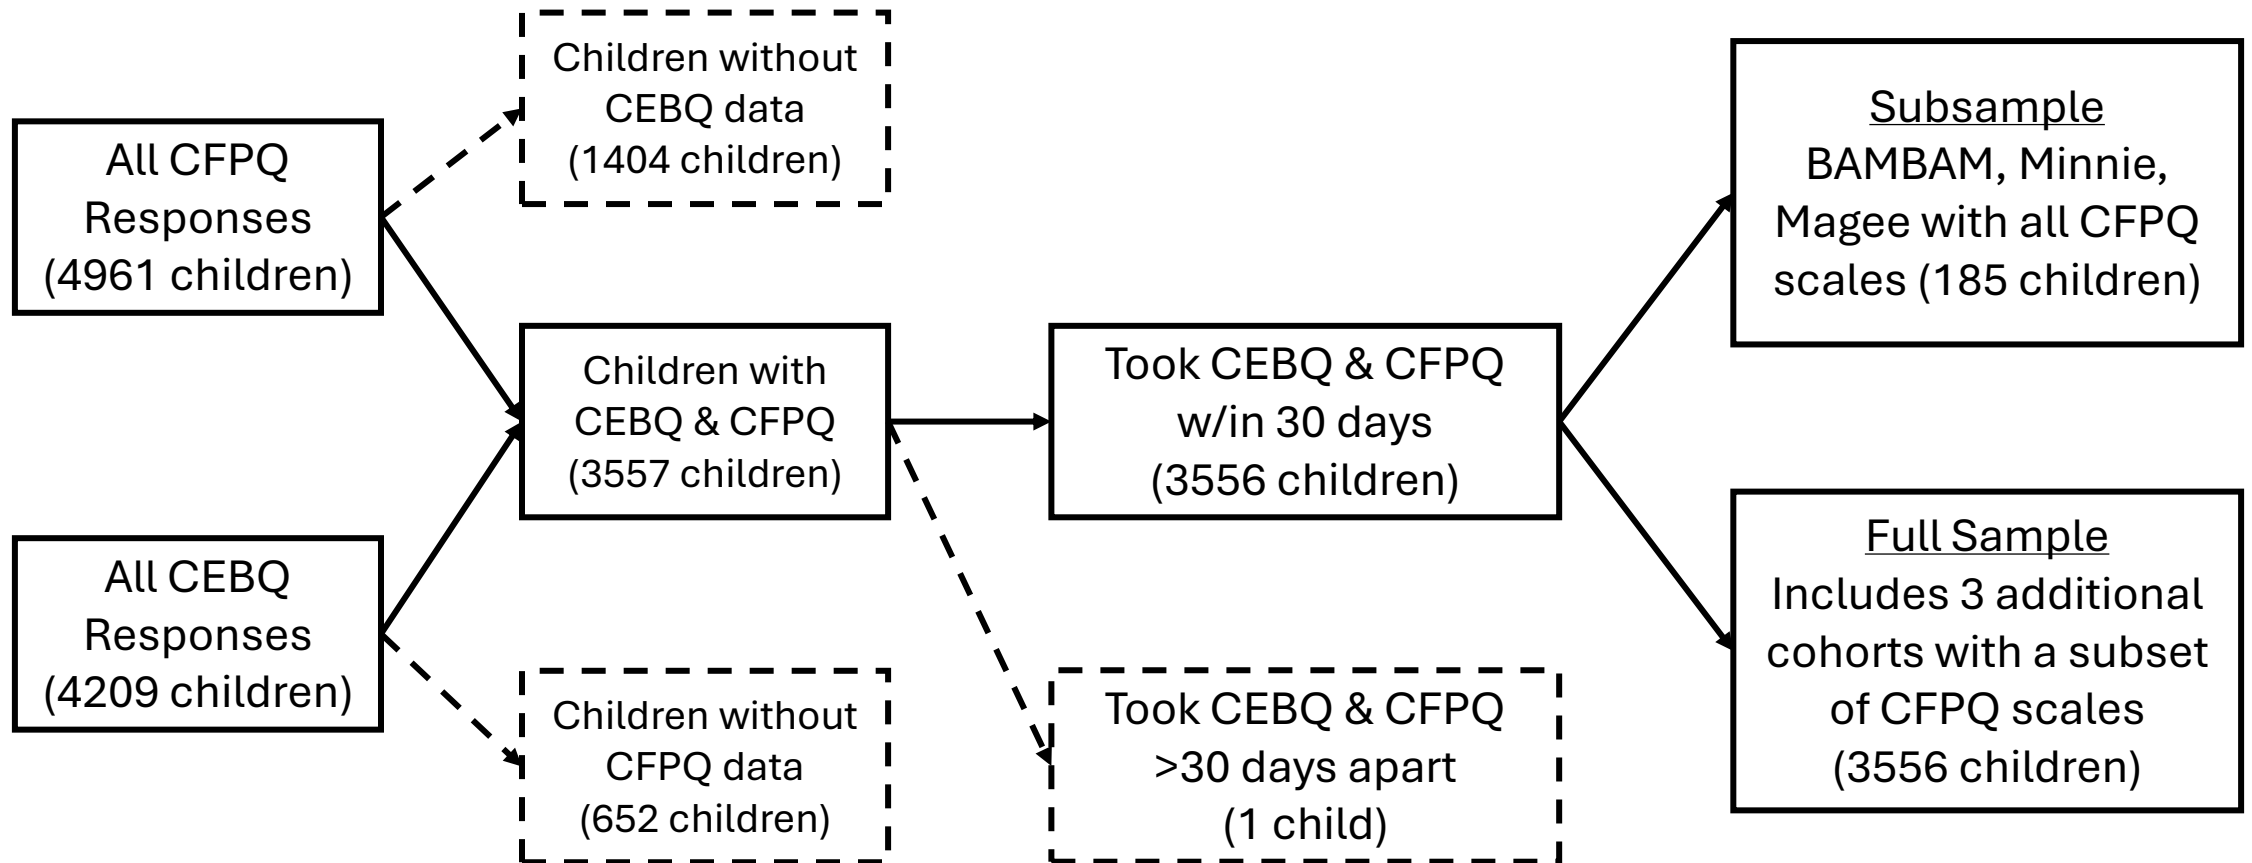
All CFPQ Responses (4961 children)

Children without CEBQ data (1404 children)

All CEBQ Responses (4209 children)

Children without CFPQ data (652 children)

Children with CEBQ & CFPQ (3557 children)

Took CEBQ & CFPQ w/in 30 days (3556 children)

Took CEBQ & CFPQ >30 days apart (1 child)

Subsample
BAMBAM, Minnie, Magee with all CFPQ scales (185 children)

Full Sample
Includes 3 additional cohorts with a subset of CFPQ scales (3556 children)